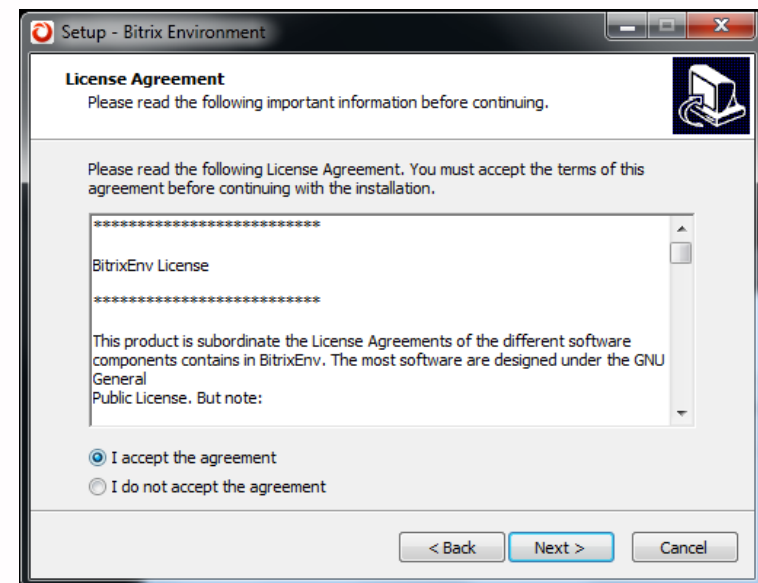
Setup - Bitrix Environment

License Agreement
Please read the following important information before continuing.

Please read the following License Agreement. You must accept the terms of this agreement before continuing with the installation.

****************************

BitrixEnv License

****************************

This product is subordinate the License Agreements of the different software components contains in BitrixEnv. The most software are designed under the GNU General
Public License. But note:

I accept the agreement
I do not accept the agreement

< Back
Next >
Cancel